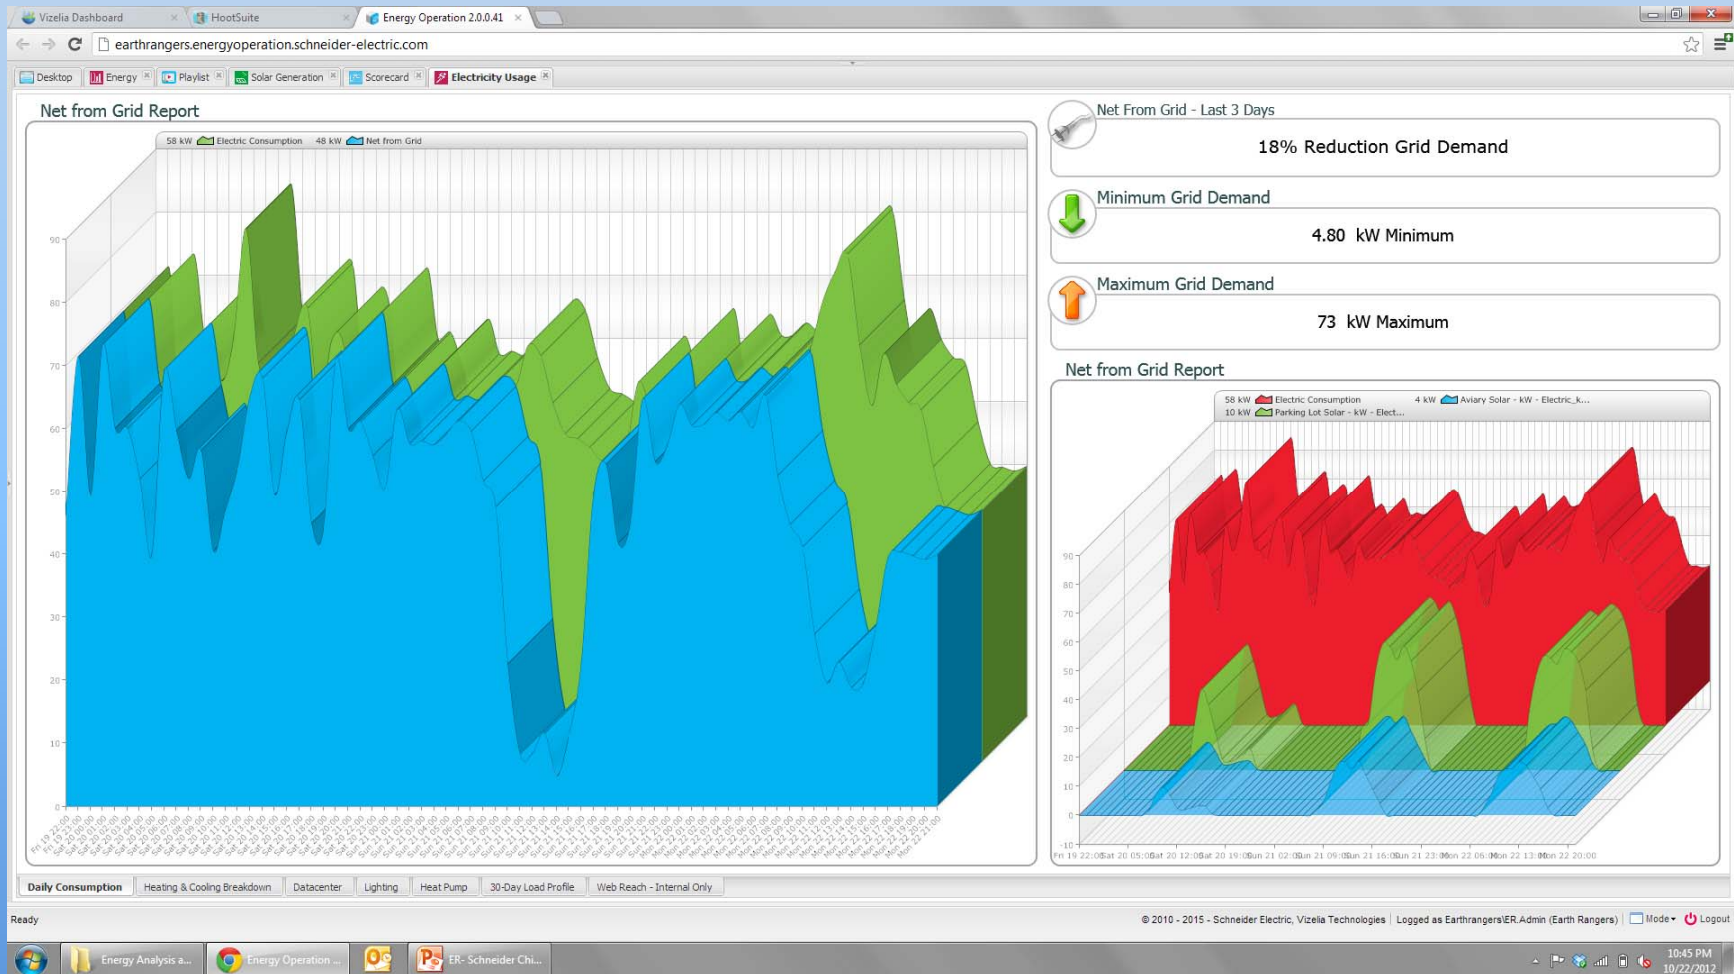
Vizelia Dashboard | HootSuite | Energy Operation 2.0.0.41

earthrangers.energyoperation.schneider-electric.com

Desktop | Energy | Playlist | Solar Generation | Scorecard | Electricity Usage

Net from Grid Report

58 kW Electric Consumption 48 kW Net from Grid

90
80
70
60
50
40
30
20
10
0

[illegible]

Net From Grid - Last 3 Days

18% Reduction Grid Demand

Minimum Grid Demand

4.80 kW Minimum

Maximum Grid Demand

73 kW Maximum

Net from Grid Report

58 kW Electric Consumption 4 kW Aviary Solar - kW - Electric_k...
10 kW Parking Lot Solar - kW - Elect...

90
80
70
60
50
40
30
20
10
0
-10

Fri 19 22:00 Sat 20 05:00 Sat 20 12:00 Sat 20 19:00 Sun 21 02:00 Sun 21 09:00 Sun 21 16:00 Sun 21 23:00 Mon 22 06:00 Mon 22 13:00 Mon 22 20:00

Daily Consumption | Heating & Cooling Breakdown | Datacenter | Lighting | Heat Pump | 30-Day Load Profile | Web Reach - Internal Only

Ready

© 2010 - 2015 - Schneider Electric, Vizelia Technologies | Logged as Earthrangers\ER.Admin (Earth Rangers) | Mode | Logout

Energy Analysis a... | Energy Operation ... | ER- Schneider Chi...

10:45 PM
10/22/2012